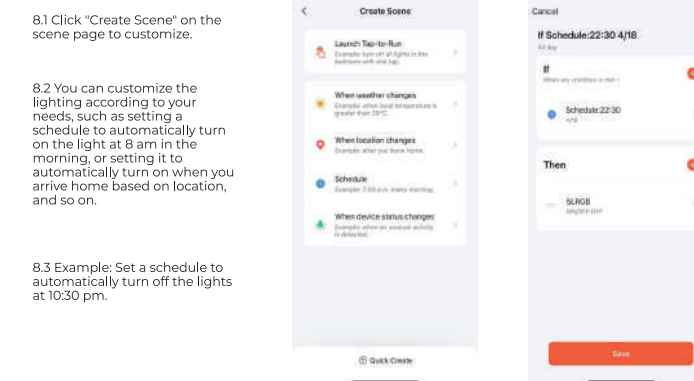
8.1 Click "Create Scene" on the scene page to customize.

8.2 You can customize the lighting according to your needs, such as setting a schedule to automatically turn on the light at 8 am in the morning, or setting it to automatically turn on when you arrive home based on location, and so on.

8.3 Example: Set a schedule to automatically turn off the lights at 10:30 pm.

<

Create Scene

Launch Tap-to-Run
Example: turn off all lights in the bedroom with one tap.

When weather changes
Example: when local temperature is greater than 28°C.

When location changes
Example: after you leave home.

Schedule
Example: 7:00 a.m. every morning.

When device status changes
Example: when an unusual activity is detected.

Quick Create

Cancel

If Schedule:22:30 4/18
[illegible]

If
When any condition is met

Schedule:22:30
4/18

Then

SLRGB
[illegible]

Save